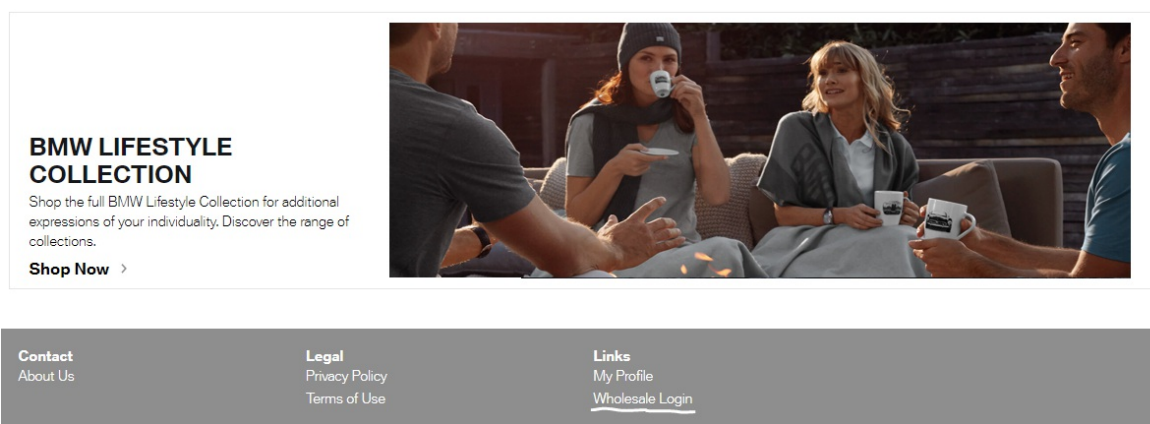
BMW LIFESTYLE COLLECTION

Shop the full BMW Lifestyle Collection for additional expressions of your individuality. Discover the range of collections.

Shop Now >

Contact
About Us

Legal
Privacy Policy
Terms of Use

Links
My Profile
Wholesale Login